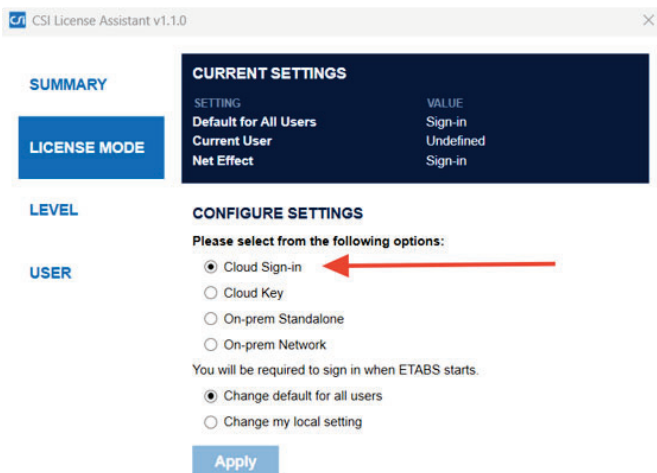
CSI CSI License Assistant v1.1.0

SUMMARY

LICENSE MODE

LEVEL

USER

CURRENT SETTINGS

| SETTING | VALUE |
|---|---|
| Default for All Users | Sign-in |
| Current User | Undefined |
| Net Effect | Sign-in |

CONFIGURE SETTINGS

Please select from the following options:

Cloud Sign-in

Cloud Key

On-prem Standalone

On-prem Network

You will be required to sign in when ETABS starts.

Change default for all users

Change my local setting

Apply